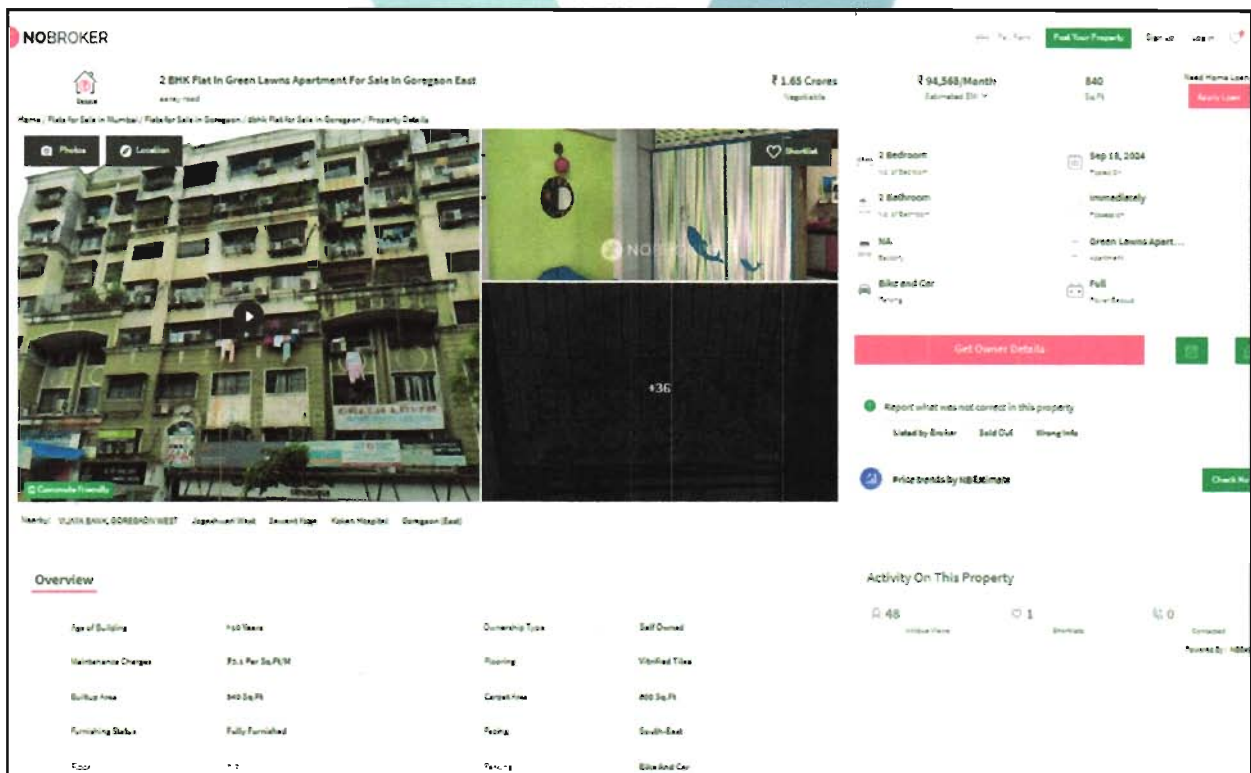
NOBROKER

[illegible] Post Your Property Sign up Log in

2 BHK Flat In Green Lawns Apartment For Sale In Goregaon East
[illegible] road

₹ 1.65 Crores
Negotiable

₹ 94,568/Month
Estimated EMI

840
Sq.Ft

Need Home Loan?
Apply Loan

Home / Flats for Sale in Mumbai / Flats for Sale in Goregaon / 2bhk Flat for Sale in Goregaon / Property Details

Photos Location Shortlist

+36

Commute Friendly

2 Bedroom
No. of Bedroom

Sep 18, 2024
Posted On

2 Bathroom
No. of Bathroom

Immediately
Possession

NA
Balcony

Green Lawns Apart...
Apartment

Bike and Car
Parking

Full
Power Backup

Get Owner Details

Report what was not correct in this property
Listed by Broker Sold Out Wrong Info

Price trends by NBEstimate
Check No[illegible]

Nearby: VIJAYA BANK, GOREGAON WEST Jogeshwari West Sawant Nagar Kokan Hospital Goregaon (East)

Overview

| Age of Building | >10 Years | Ownership Type | Self Owned |
|---|---|---|---|
| Maintenance Charges | ₹3.1 Per Sq.Ft/M | Flooring | Vitrified Tiles |
| Builtup Area | 840 Sq.Ft | Carpet Area | 800 Sq.Ft |
| Furnishing Status | Fully Furnished | Facing | South-East |
| Floor | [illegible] | Parking | Bike And Car |

Activity On This Property
48 Unique Views
1 Shortlists
0 Contacted
Powered By : NBE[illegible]